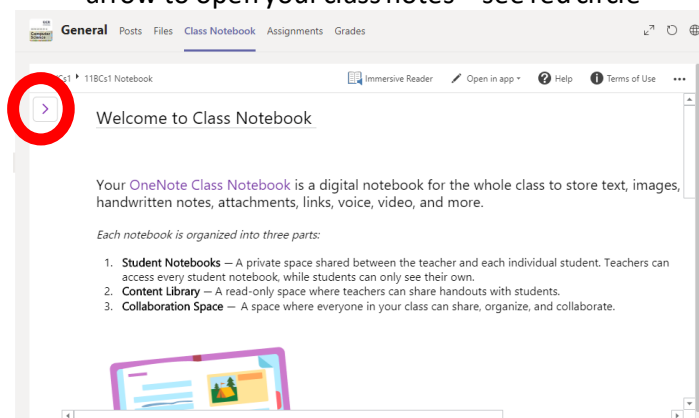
arrow to open your class notes – see red circle

General Posts Files Class Notebook Assignments Grades

Cs1 ▸ 11BCs1 Notebook

Immersive Reader Open in app Help Terms of Use •••

>

Welcome to Class Notebook

Your OneNote Class Notebook is a digital notebook for the whole class to store text, images, handwritten notes, attachments, links, voice, video, and more.

Each notebook is organized into three parts:

1. Student Notebooks — A private space shared between the teacher and each individual student. Teachers can access every student notebook, while students can only see their own.
2. Content Library — A read-only space where teachers can share handouts with students.
3. Collaboration Space — A space where everyone in your class can share, organize, and collaborate.